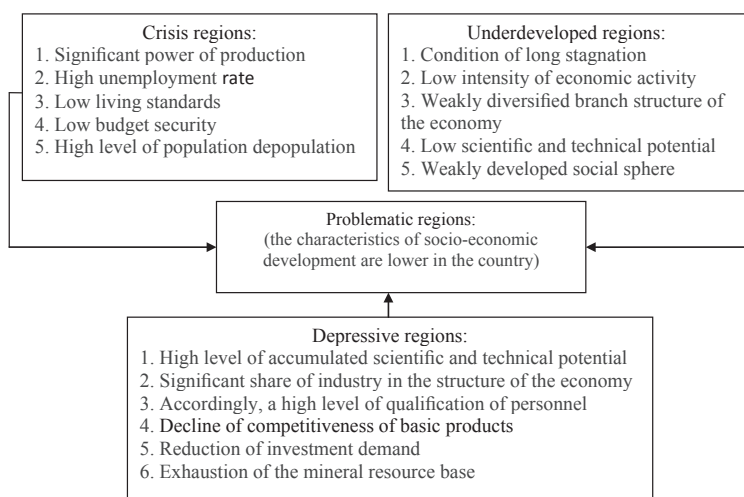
Crisis regions:
1. Significant power of production
2. High unemployment rate
3. Low living standards
4. Low budget security
5. High level of population depopulation

Underdeveloped regions:
1. Condition of long stagnation
2. Low intensity of economic activity
3. Weakly diversified branch structure of the economy
4. Low scientific and technical potential
5. Weakly developed social sphere

Problematic regions:
(the characteristics of socio-economic development are lower in the country)

Depressive regions:
1. High level of accumulated scientific and technical potential
2. Significant share of industry in the structure of the economy
3. Accordingly, a high level of qualification of personnel
4. Decline of competitiveness of basic products
5. Reduction of investment demand
6. Exhaustion of the mineral resource base